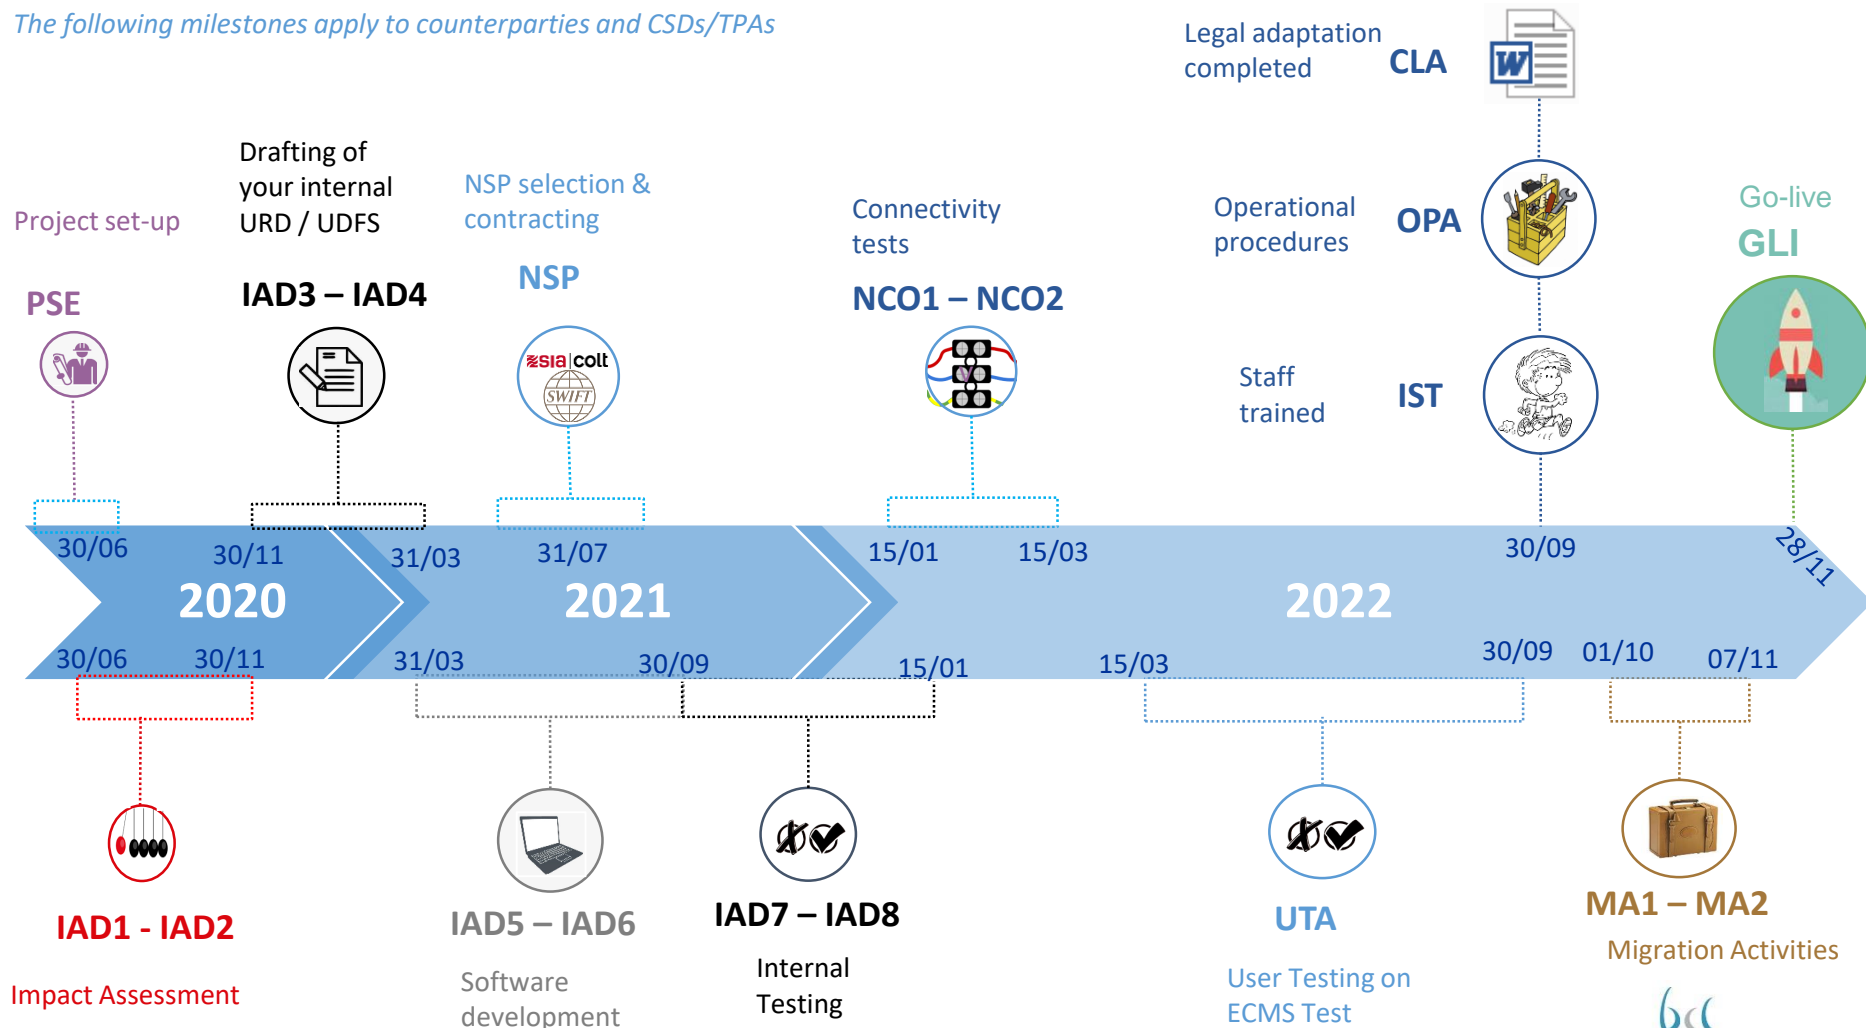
The following milestones apply to counterparties and CSDs/TPAs

Legal adaptation completed

CLA

Project set-up

PSE

Drafting of your internal URD / UDFS

IAD3 – IAD4

NSP selection & contracting

NSP

sia colt

SWIFT

Connectivity tests

NCO1 – NCO2

Operational procedures

OPA

Staff trained

IST

Go-live

GLI

30/06

30/11

2020

31/03

31/07

2021

15/01

15/03

2022

30/09

28/11

30/06

30/11

31/03

30/09

15/01

15/03

30/09

01/10

07/11

IAD1 - IAD2

Impact Assessment

IAD5 – IAD6

Software development

IAD7 – IAD8

Internal Testing

UTA

User Testing on ECMS Test

MA1 – MA2

Migration Activities